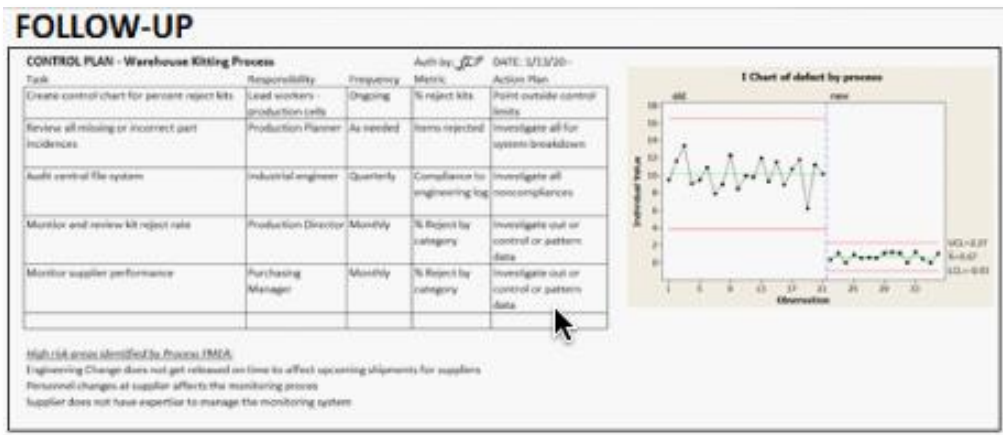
FOLLOW-UP

CONTROL PLAN - Warehouse Kitting Process

Auth by: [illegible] DATE: 1/13/20

| Task | Responsibility | Frequency | Metric | Action Plan |
|---|---|---|---|---|
| Create control chart for percent reject kits | Lead workers - production cells | Ongoing | % reject kits | Point outside control limits |
| Review all missing or incorrect part incidences | Production Planner | As needed | Items rejected | Investigate all for system breakdown |
| Audit central file system | Industrial engineer | Quarterly | Compliance to engineering log | Investigate all noncompliances |
| Monitor and review kit reject rate | Production Director | Monthly | % Reject by category | Investigate out or control or pattern data |
| Monitor supplier performance | Purchasing Manager | Monthly | % Reject by category | Investigate out or control or pattern data |
| | | | | |

High risk areas identified by Process FMEA:
Engineering Change does not get released on time to affect upcoming shipments for suppliers
Personnel changes at supplier affects the monitoring process
Supplier does not have expertise to manage the monitoring system

I Chart of defect by process

old

new

Individual Value

18
16
14
12
10
8
6
4
2
0

UCL=2.27
$\bar{X}$=0.67
LCL=-0.93

1 5 9 13 17 21 25 29 33

Observation